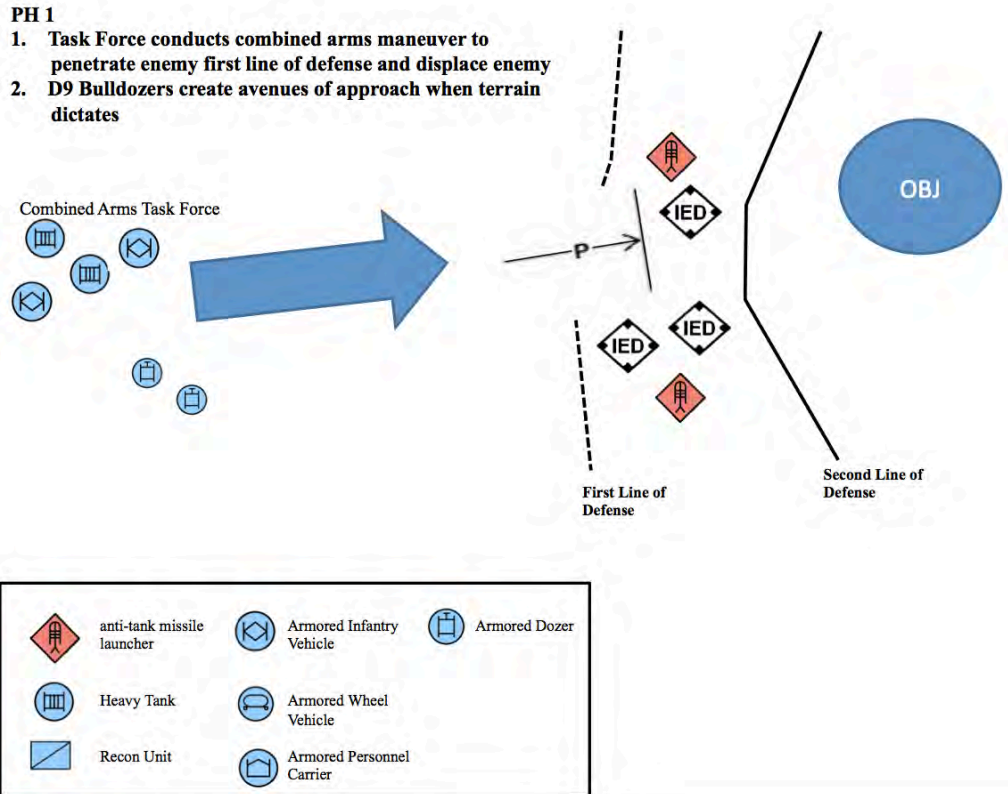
PH 1
1. Task Force conducts combined arms maneuver to penetrate enemy first line of defense and displace enemy
2. D9 Bulldozers create avenues of approach when terrain dictates

Combined Arms Task Force

P

IED

IED

IED

OBJ

First Line of Defense

Second Line of Defense

anti-tank missile launcher

Armored Infantry Vehicle

Armored Dozer

Heavy Tank

Armored Wheel Vehicle

Recon Unit

Armored Personnel Carrier